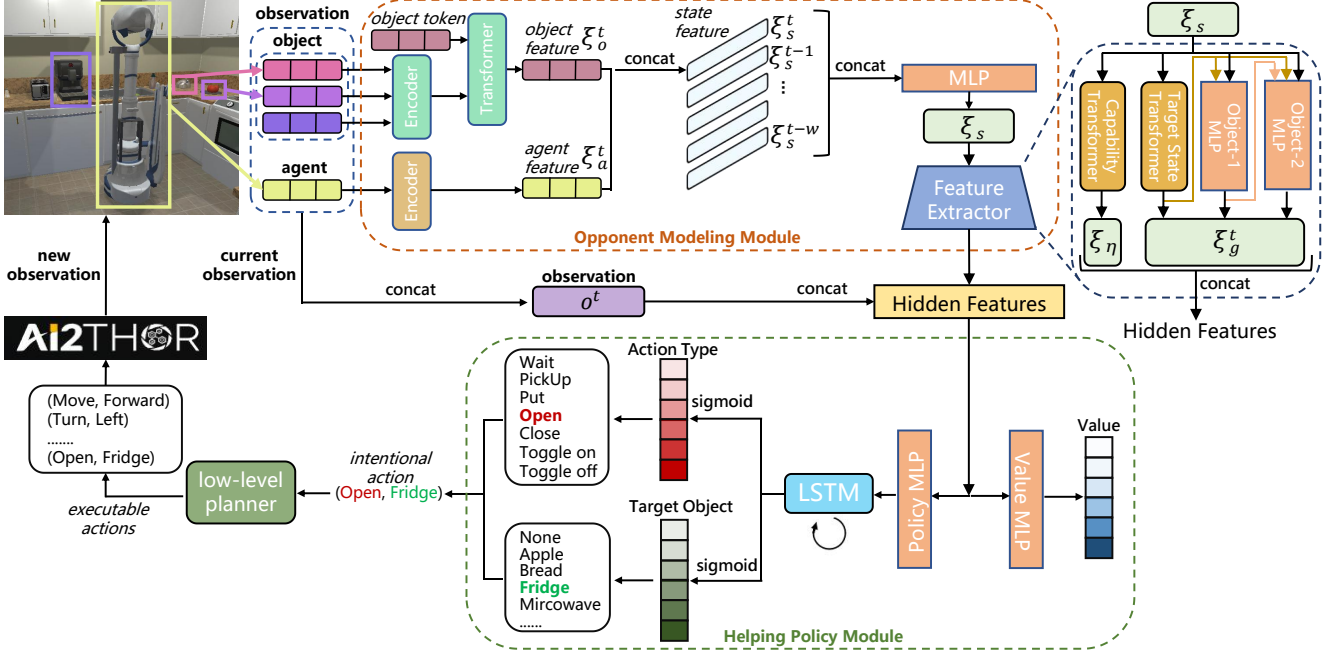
observation
object
agent
object token
Transformer
Encoder
Encoder
object feature $\xi_o^t$
agent feature $\xi_a^t$
concat
state feature
$\xi_s^t$
$\xi_s^{t-1}$
⋮
$\xi_s^{t-w}$
concat
MLP
$\xi_s$
Feature Extractor
Opponent Modeling Module
$\xi_s$
Capability Transformer
Target State Transformer
Object-1 MLP
Object-2 MLP
$\xi_\eta$
$\xi_g^t$
concat
Hidden Features
new observation
current observation
concat
observation
$o^t$
concat
Hidden Features
AI2THOR
(Move, Forward)
(Turn, Left)
.......
(Open, Fridge)
executable actions
low-level planner
intentional action
(Open, Fridge)
Action Type
Wait
PickUp
Put
Open
Close
Toggle on
Toggle off
sigmoid
Target Object
None
Apple
Bread
Fridge
Mircowave
......
sigmoid
LSTM
Policy MLP
Value MLP
Value
Helping Policy Module